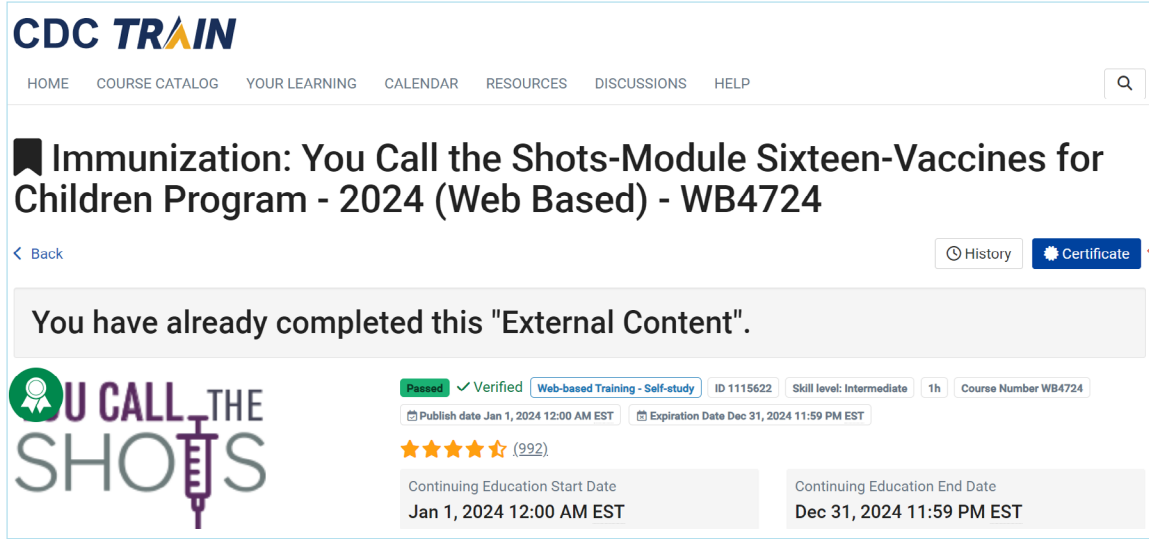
CDC TRAIN

HOME COURSE CATALOG YOUR LEARNING CALENDAR RESOURCES DISCUSSIONS HELP

Immunization: You Call the Shots-Module Sixteen-Vaccines for Children Program - 2024 (Web Based) - WB4724

Back

History Certificate

You have already completed this "External Content".

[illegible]U CALL THE SHOTS

Passed ✓ Verified Web-based Training - Self-study ID 1115622 Skill level: Intermediate 1h Course Number WB4724

Publish date Jan 1, 2024 12:00 AM EST Expiration Date Dec 31, 2024 11:59 PM EST

(992)

Continuing Education Start Date
Jan 1, 2024 12:00 AM EST

Continuing Education End Date
Dec 31, 2024 11:59 PM EST